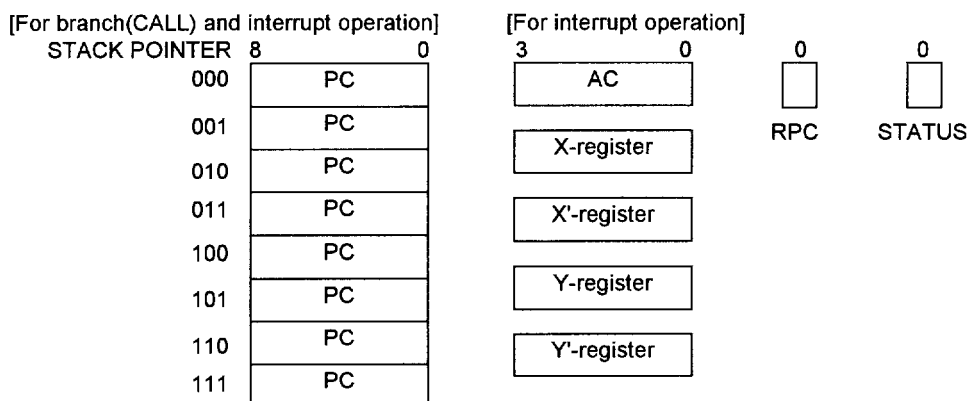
[For branch(CALL) and interrupt operation]

STACK POINTER 8 0

| | |
|---|---|
| 000 | PC |
| 001 | PC |
| 010 | PC |
| 011 | PC |
| 100 | PC |
| 101 | PC |
| 110 | PC |
| 111 | PC |

[For interrupt operation]

3 0

AC

X-register

X'-register

Y-register

Y'-register

0

RPC

0

STATUS